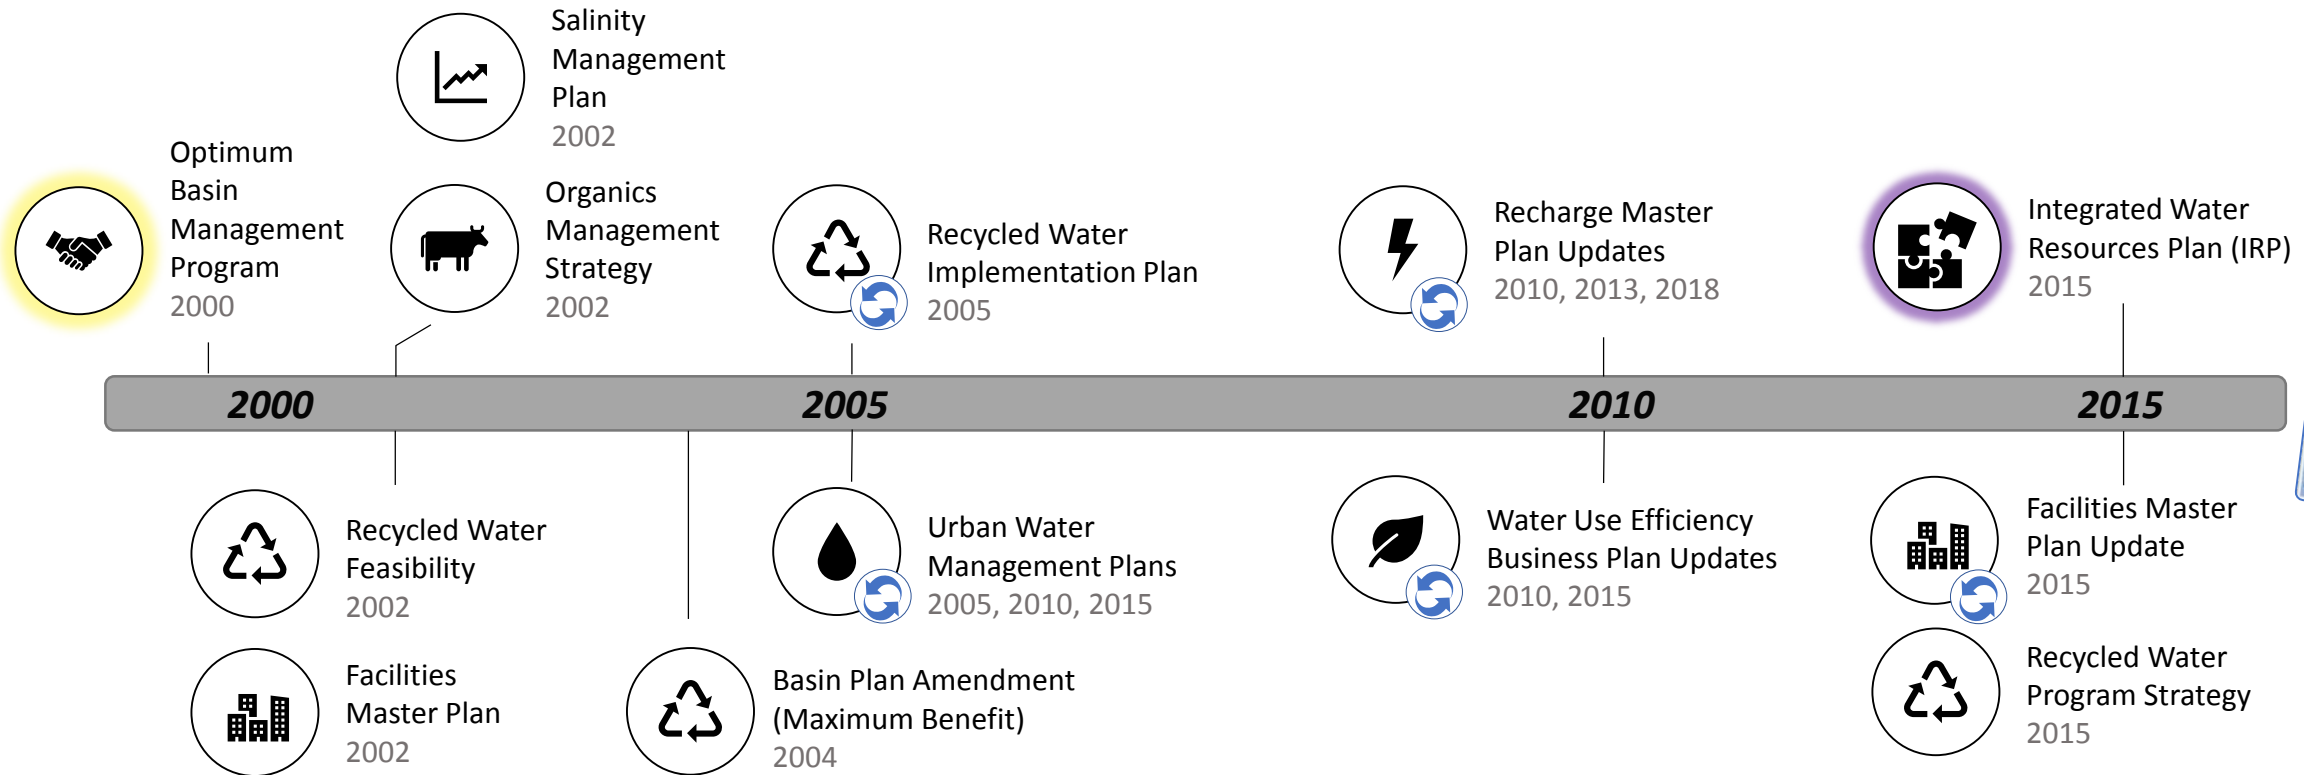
Salinity Management Plan
2002

Optimum Basin Management Program
2000

Organics Management Strategy
2002

Recycled Water Implementation Plan
2005

Recharge Master Plan Updates
2010, 2013, 2018

Integrated Water Resources Plan (IRP)
2015

2000

2005

2010

2015

Recycled Water Feasibility
2002

Facilities Master Plan
2002

Basin Plan Amendment (Maximum Benefit)
2004

Urban Water Management Plans
2005, 2010, 2015

Water Use Efficiency Business Plan Updates
2010, 2015

Facilities Master Plan Update
2015

Recycled Water Program Strategy
2015